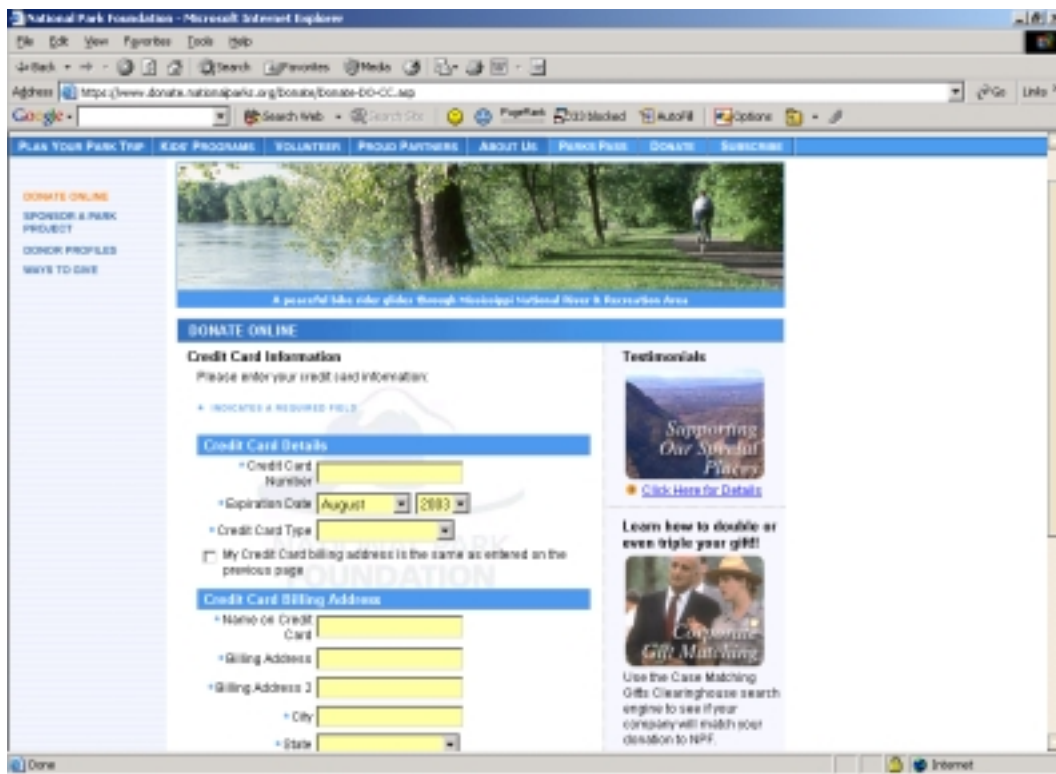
National Park Foundation - Microsoft Internet Explorer

File Edit View Favorites Tools Help

Back Search Favorites Media

Address https://www.donate.nationalparks.org/Donate/Donate-DO-CC.asp Go Links

Google Search Web Search Site PageRank 233 blocked AutoFill Options

PLAN YOUR PARK TRIP KIDS' PROGRAMS VOLUNTEER PROUD PARTNERS ABOUT US PARKS PASS DONATE SUBSCRIBE

DONATE ONLINE
SPONSOR A PARK PROJECT
DONOR PROFILES
WAYS TO GIVE

A peaceful bike rider glides through Mississippi National River & Recreation Area

DONATE ONLINE

Credit Card Information

Please enter your credit card information:

* INDICATES A REQUIRED FIELD

Credit Card Details

*Credit Card Number

*Expiration Date August 2003

*Credit Card Type

My Credit Card billing address is the same as entered on the previous page

Credit Card Billing Address

*Name on Credit Card

*Billing Address

*Billing Address 2

*City

*State

Testimonials

Supporting Our Special Places

Click Here for Details

Learn how to double or even triple your gift!

Corporate Gift Matching

Use the Case Matching Gifts Clearinghouse search engine to see if your company will match your donation to NPF.

NATIONAL PARK FOUNDATION

Done Internet